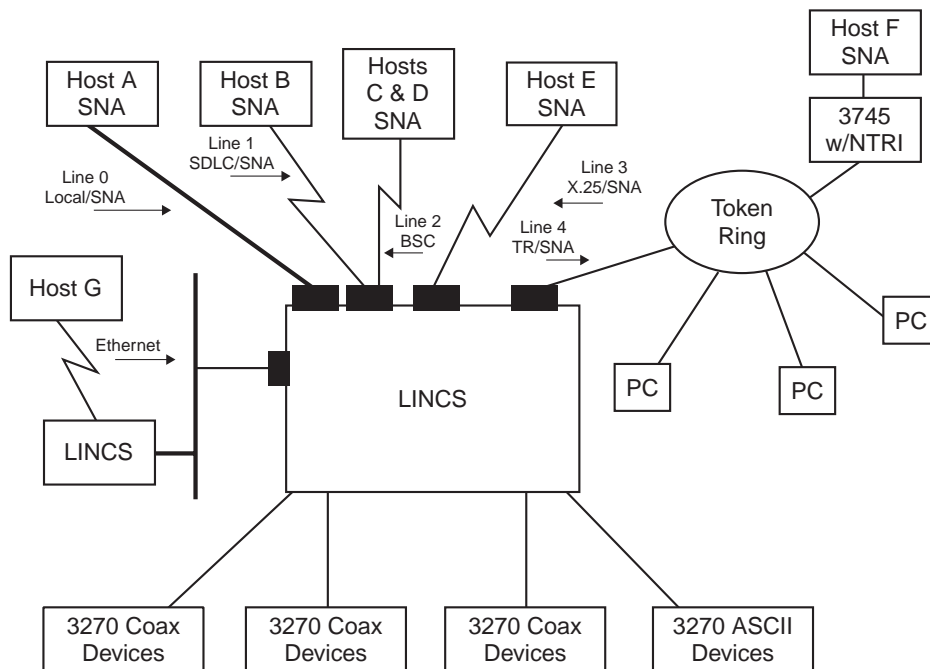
Host A SNA

Host B SNA

Hosts C & D SNA

Host E SNA

Host F SNA

3745 w/NTRI

Line 0 Local/SNA

Line 1 SDLC/SNA

Line 2 BSC

Line 3 X.25/SNA

Line 4 TR/SNA

Token Ring

Host G

Ethernet

LINCS

LINCS

PC

PC

PC

3270 Coax Devices

3270 Coax Devices

3270 Coax Devices

3270 ASCII Devices